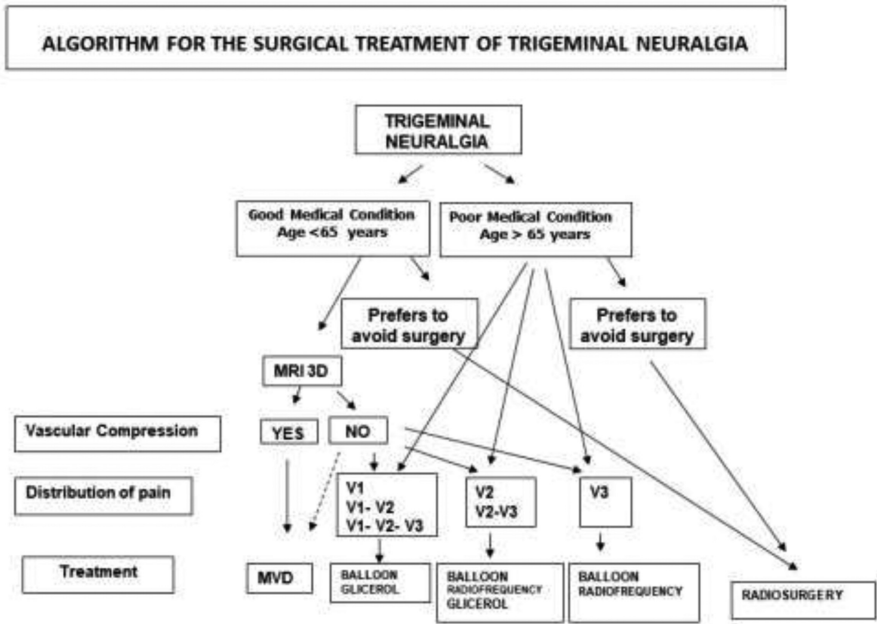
ALGORITHM FOR THE SURGICAL TREATMENT OF TRIGEMINAL NEURALGIA

TRIGEMINAL NEURALGIA

Good Medical Condition Age <65 years

Poor Medical Condition Age > 65 years

Prefers to avoid surgery

Prefers to avoid surgery

MRI 3D

Vascular Compression

YES

NO

Distribution of pain

V1
V1- V2
V1- V2- V3

V2
V2-V3

V3

Treatment

MVD

BALLOON
GLICEROL

BALLOON
RADIOFREQUENCY
GLICEROL

BALLOON
RADIOFREQUENCY

RADIOSURGERY